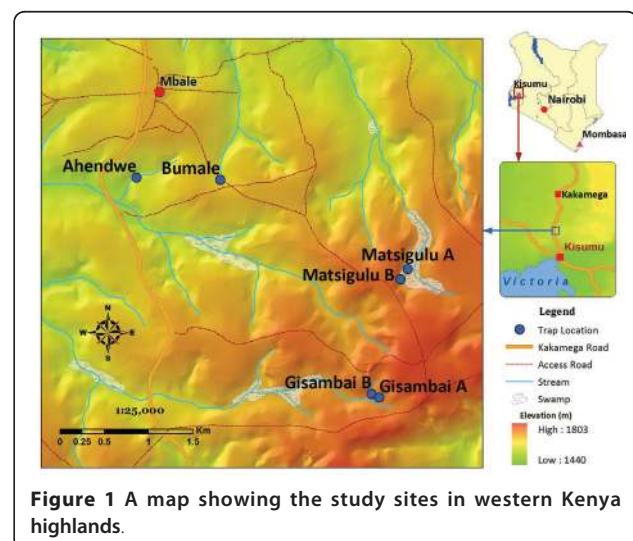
Mbale

Ahendwe

Bumale

Matsigulu A

Matsigulu B

N
W
E
S

Gisambai B

Gisambai A

1:25,000

0 0.25 0.5 1 1.5 Km

Kisumu

Nairobi

Mombasa

Kakamega

Kisumu

Victoria

Legend

Trap Location

Kakamega Road

Access Road

Stream

Swamp

Elevation (m)

High : 1803

Low : 1440

**Figure 1** A map showing the study sites in western Kenya highlands.